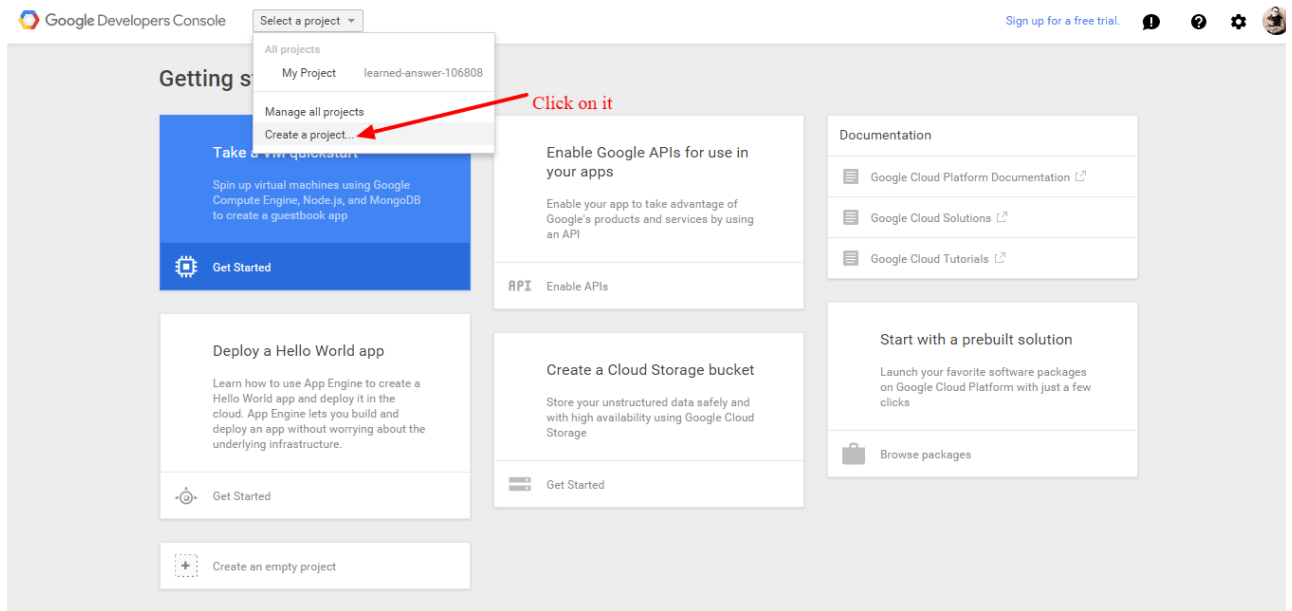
Google Developers Console

Select a project

Sign up for a free trial.

All projects

My Project learned-answer-106808

Manage all projects

Create a project...

Click on it

Getting st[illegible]

Take a VM quickstart

Spin up virtual machines using Google Compute Engine, Node.js, and MongoDB to create a guestbook app

Get Started

Enable Google APIs for use in your apps

Enable your app to take advantage of Google's products and services by using an API

API Enable APIs

Documentation

Google Cloud Platform Documentation

Google Cloud Solutions

Google Cloud Tutorials

Deploy a Hello World app

Learn how to use App Engine to create a Hello World app and deploy it in the cloud. App Engine lets you build and deploy an app without worrying about the underlying infrastructure.

Get Started

Create a Cloud Storage bucket

Store your unstructured data safely and with high availability using Google Cloud Storage

Get Started

Start with a prebuilt solution

Launch your favorite software packages on Google Cloud Platform with just a few clicks

Browse packages

Create an empty project